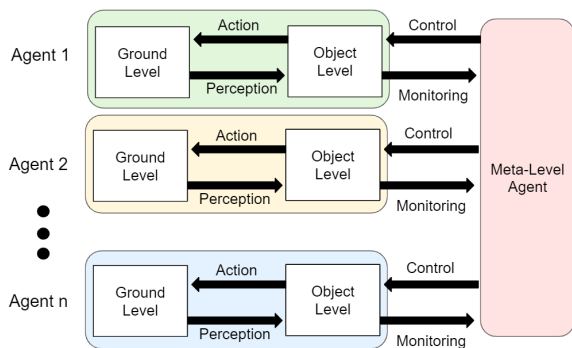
Agent 1

Action

Ground Level

Object Level

Perception

Control

Monitoring

Agent 2

Action

Ground Level

Object Level

Perception

Control

Monitoring

Meta-Level Agent

Agent n

Action

Ground Level

Object Level

Perception

Control

Monitoring